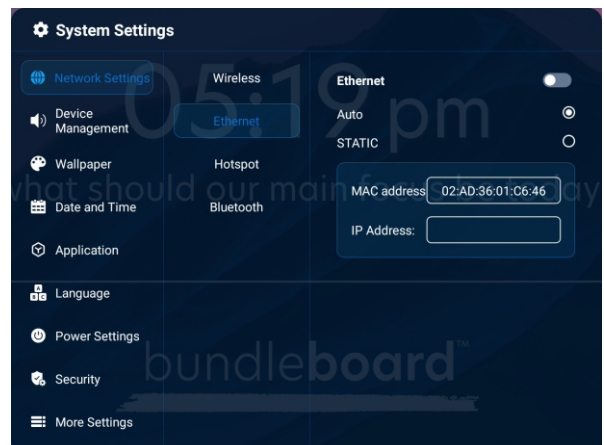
System Settings

Network Settings
Device Management
Wallpaper
Date and Time
Application
Language
Power Settings
Security
More Settings

Wireless
Ethernet
Hotspot
Bluetooth

05:19 pm
what should our main focus be today

Ethernet
Auto
STATIC
MAC address 02:AD:36:01:C6:46
IP Address:

bundleboard™